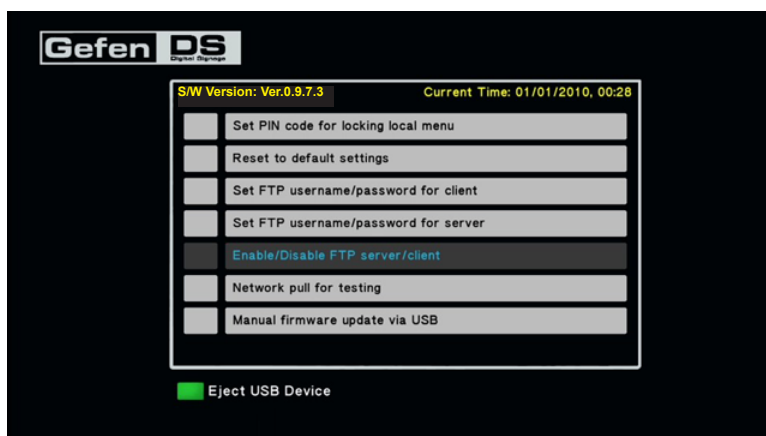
Gefen DS
Digital Signage

S/W Version: Ver.0.9.7.3
Current Time: 01/01/2010, 00:28

Set PIN code for locking local menu
Reset to default settings
Set FTP username/password for client
Set FTP username/password for server
Enable/Disable FTP server/client
Network pull for testing
Manual firmware update via USB

Eject USB Device